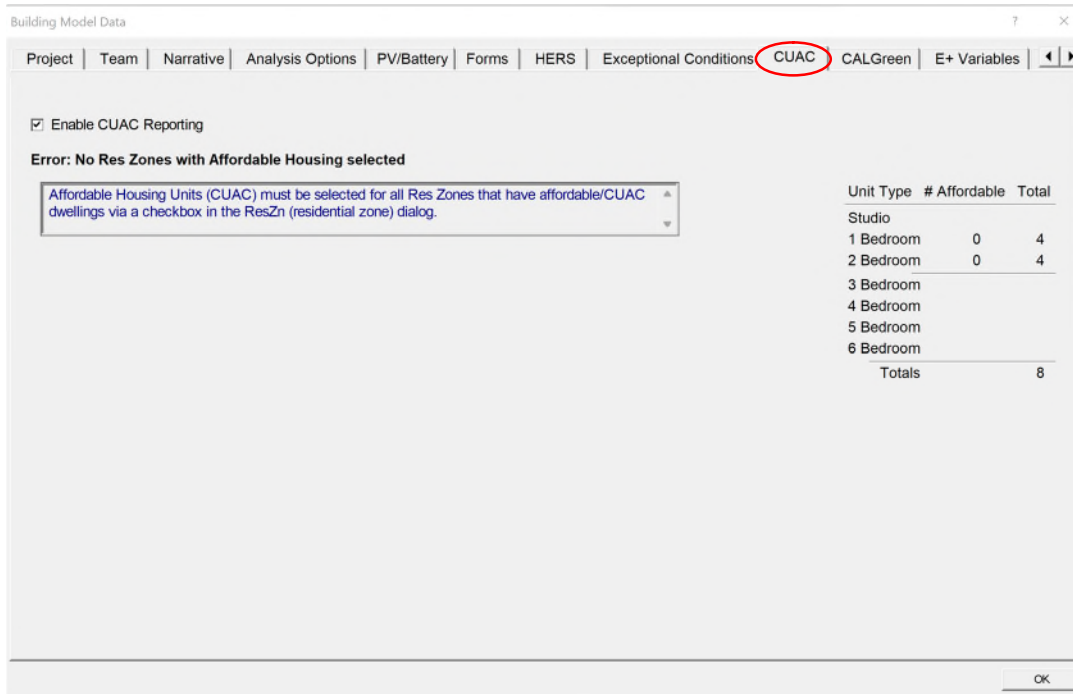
Building Model Data

? ×

Project | Team | Narrative | Analysis Options | PV/Battery | Forms | HERS | Exceptional Conditions | CUAC | CALGreen | E+ Variables

☑ Enable CUAC Reporting

Error: No Res Zones with Affordable Housing selected

Affordable Housing Units (CUAC) must be selected for all Res Zones that have affordable/CUAC dwellings via a checkbox in the ResZn (residential zone) dialog.

| Unit Type | # Affordable | Total |
|---|---|---|
| Studio | | |
| 1 Bedroom | 0 | 4 |
| 2 Bedroom | 0 | 4 |
| 3 Bedroom | | |
| 4 Bedroom | | |
| 5 Bedroom | | |
| 6 Bedroom | | |
| Totals | | 8 |

OK